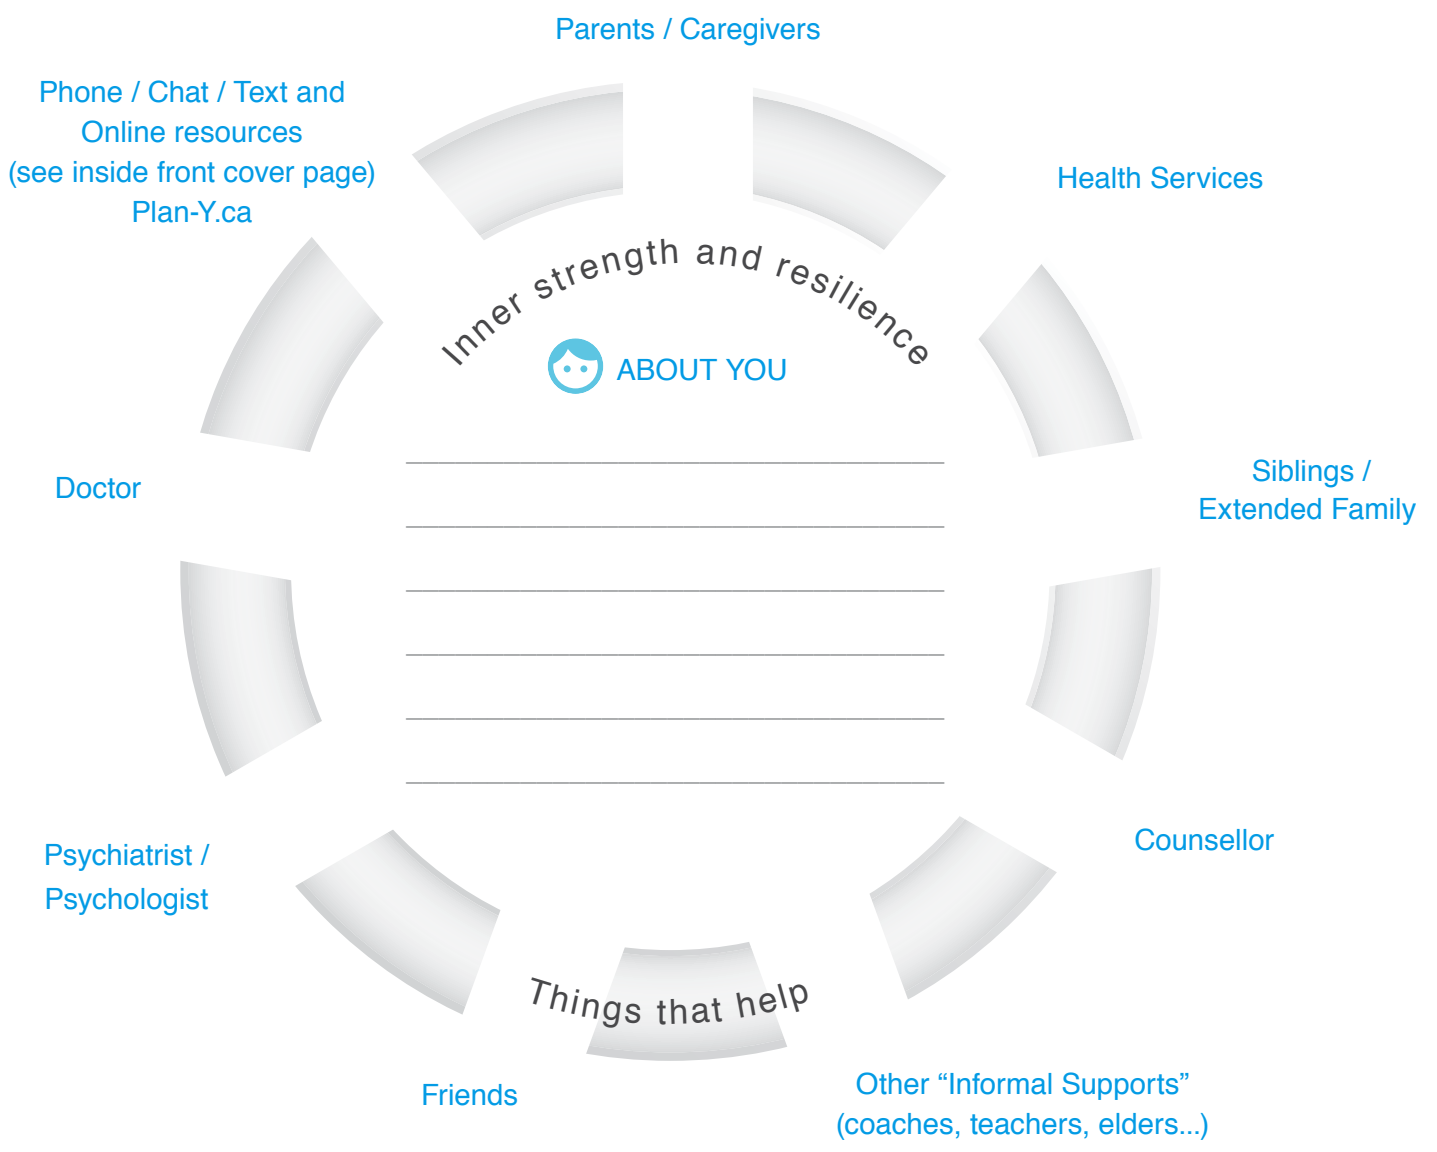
Parents / Caregivers

Phone / Chat / Text and Online resources (see inside front cover page) Plan-Y.ca

Health Services

Inner strength and resilience

ABOUT YOU

Doctor

Siblings / Extended Family

Counsellor

Psychiatrist / Psychologist

Things that help

Friends

Other “Informal Supports” (coaches, teachers, elders...)